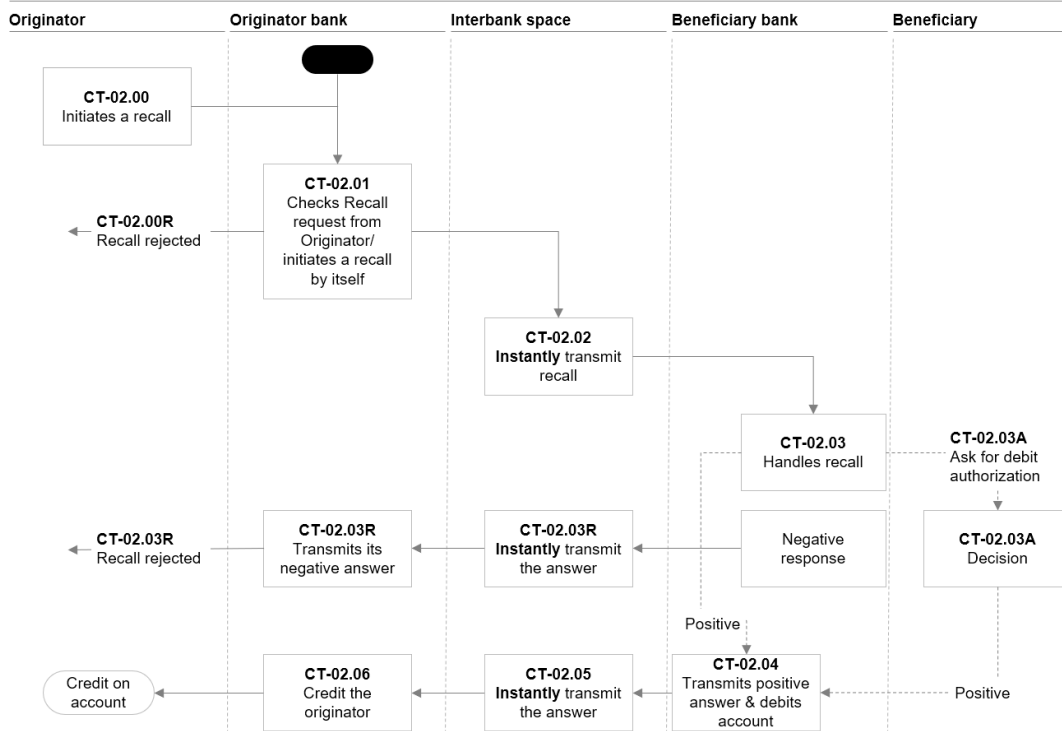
Originator | Originator bank | Interbank space | Beneficiary bank | Beneficiary

**CT-02.00**
Initiates a recall

**CT-02.01**
Checks Recall request from Originator/ initiates a recall by itself

**CT-02.00R**
Recall rejected

**CT-02.02**
**Instantly** transmit recall

**CT-02.03**
Handles recall

**CT-02.03A**
Ask for debit authorization

**CT-02.03R**
Recall rejected

**CT-02.03R**
Transmits its negative answer

**CT-02.03R**
**Instantly** transmit the answer

Negative response

**CT-02.03A**
Decision

Positive

Credit on account

**CT-02.06**
Credit the originator

**CT-02.05**
**Instantly** transmit the answer

**CT-02.04**
Transmits positive answer & debits account

Positive